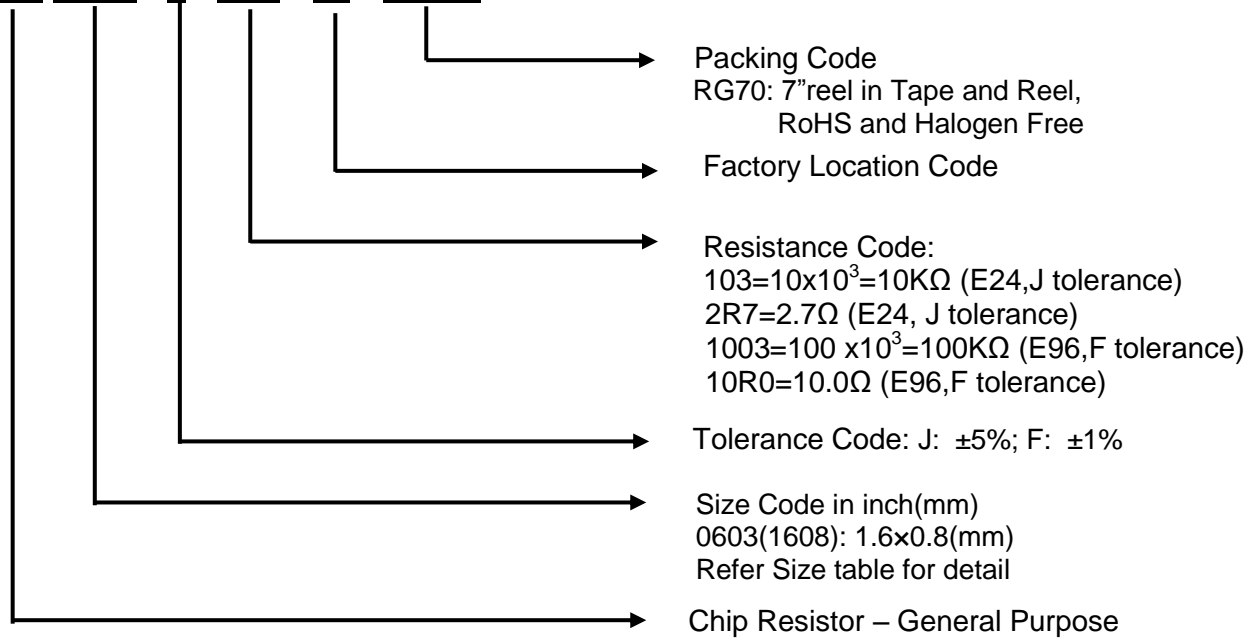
Packing Code
RG70: 7”reel in Tape and Reel, RoHS and Halogen Free

Factory Location Code

Resistance Code:
$103=10x10^3=10K\Omega$ (E24,J tolerance)
$2R7=2.7\Omega$ (E24, J tolerance)
$1003=100\ x10^3=100K\Omega$ (E96,F tolerance)
$10R0=10.0\Omega$ (E96,F tolerance)

Tolerance Code: J: ±5%; F: ±1%

Size Code in inch(mm)
0603(1608): 1.6×0.8(mm)
Refer Size table for detail

Chip Resistor – General Purpose